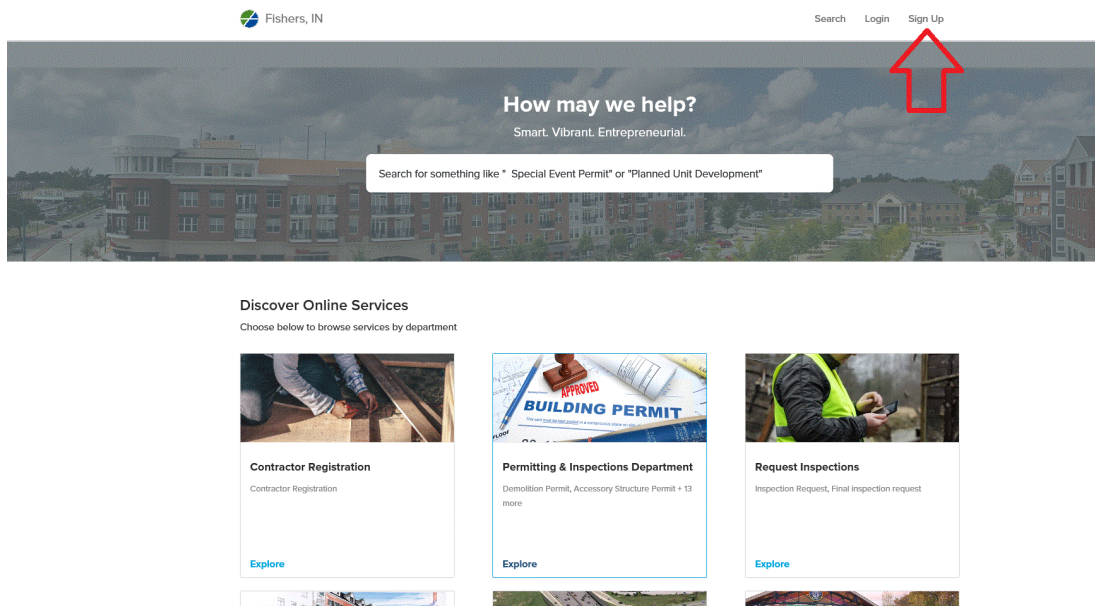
Fishers, IN

Search Login Sign Up

How may we help?

Smart. Vibrant. Entrepreneurial.

Search for something like " Special Event Permit" or "Planned Unit Development"

Discover Online Services

Choose below to browse services by department

APPROVED
BUILDING PERMIT

Contractor Registration

Contractor Registration

Explore

Permitting & Inspections Department

Demolition Permit, Accessory Structure Permit + 13 more

Explore

Request Inspections

Inspection Request, Final inspection request

Explore